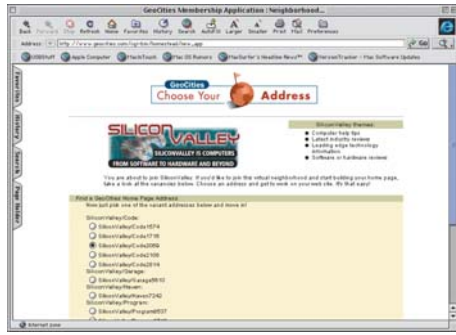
GeoCities Membership Application : Neighborhood...

Back Forward Stop Refresh Home Favorites History Search AutoFill Larger Smaller Print Mail Preferences

Address: http://www.geocities.com/cgi-bin/homestead/nea_app

Go

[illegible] Apple Computer MacInTouch Mac OS Rumors MacSurfer's Headline News VersionTracker - Mac Software Updates

Favorites History Search Page Holder

GeoCities
Choose Your Address

SILICON VALLEY
SILICONVALLEY IS COMPUTERS
FROM SOFTWARE TO HARDWARE AND BEYOND

SiliconValley themes:
Computer help tips
Latest industry review
Leading edge technology information
Software or hardware reviews

You are about to join SiliconValley. If you'd like to join the virtual neighborhood and start building your home page, take a look at the vacancies below. Choose an address and get to work on your web site. It's that easy!

Find a GeoCities Home Page Address
Now just pick one of the vacant addresses below and move in!

SiliconValley/Code:
SiliconValley/Code1574
SiliconValley/Code1716
SiliconValley/Code2069
SiliconValley/Code2106
SiliconValley/Code2614
SiliconValley/Garage:
SiliconValley/Garage5610
SiliconValley/Haven:
SiliconValley/Haven7242
SiliconValley/Program:
SiliconValley/Program6537
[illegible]

Internet zone